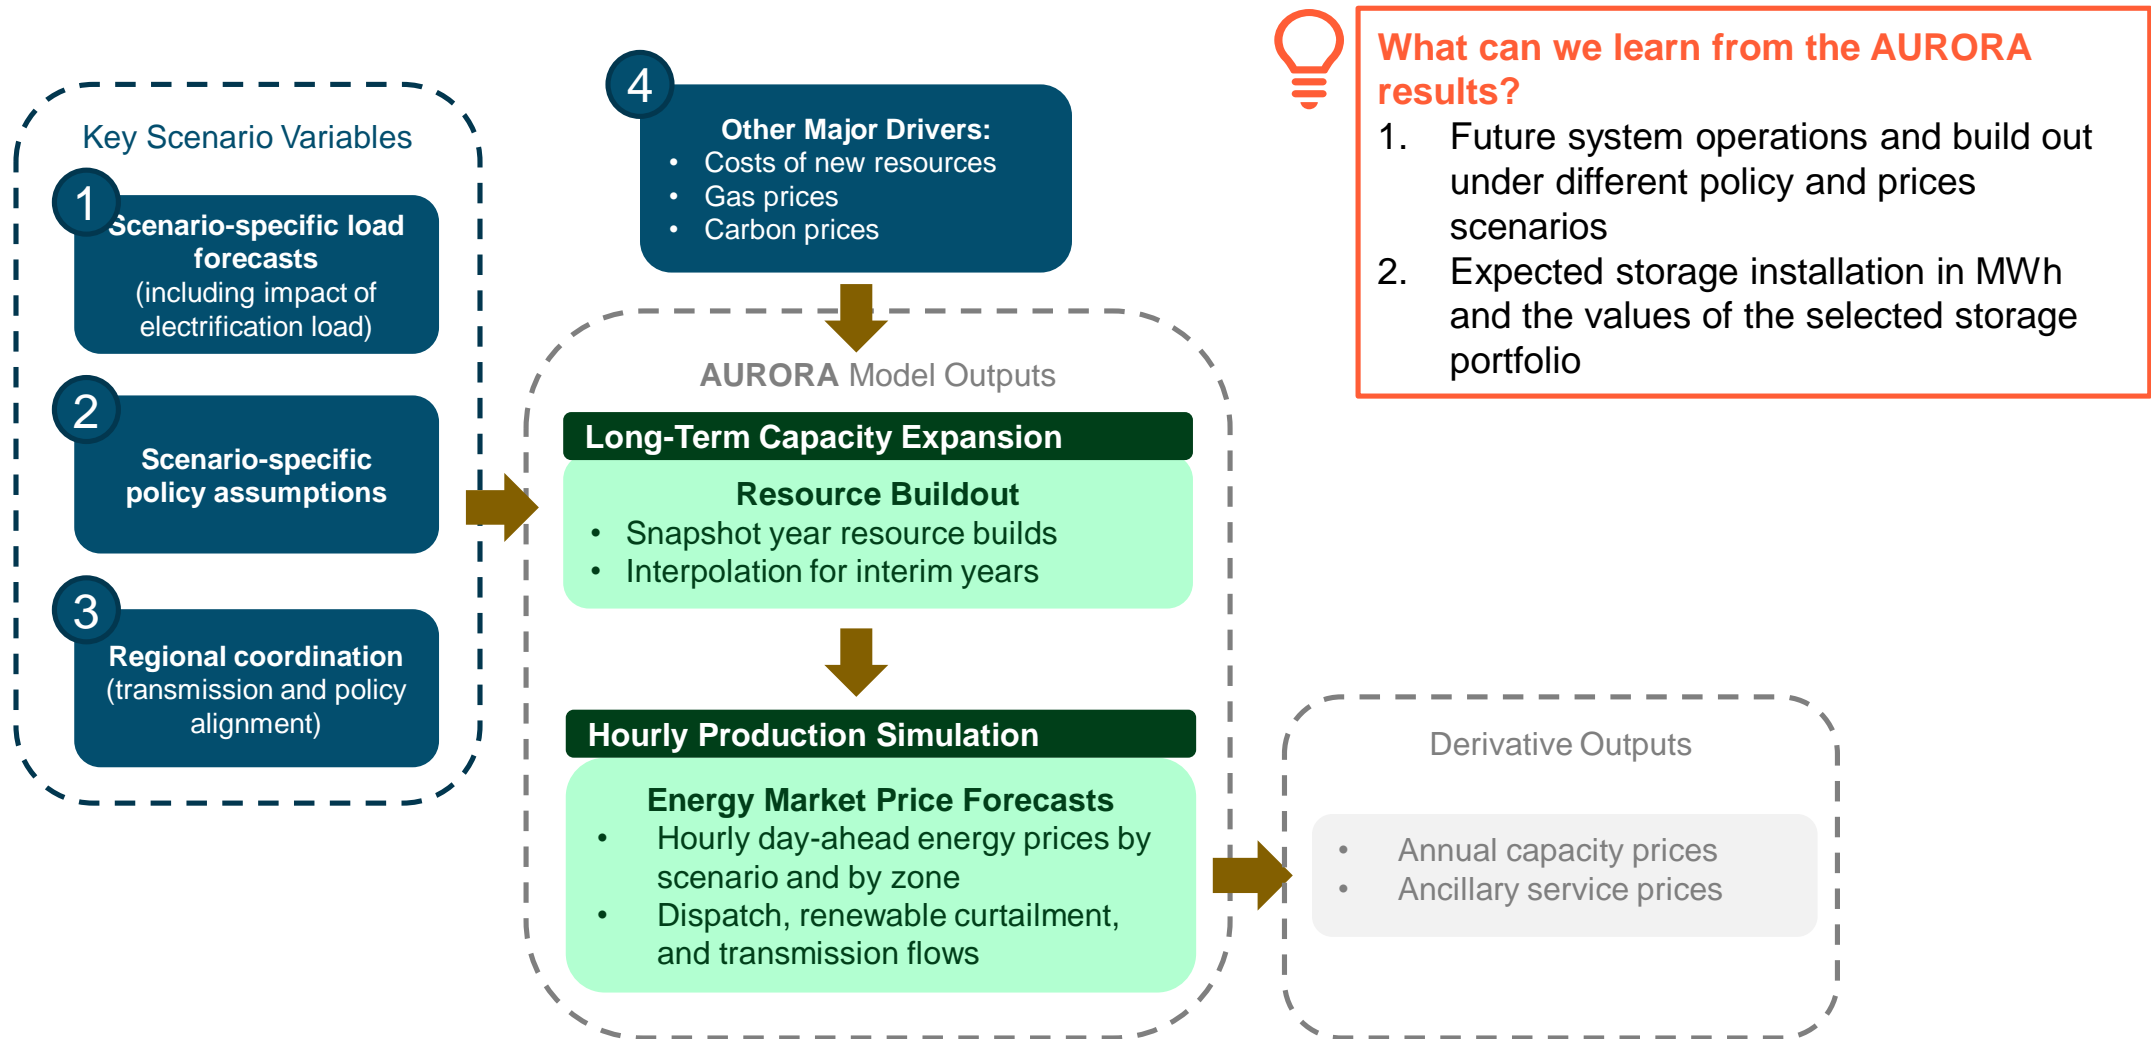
Key Scenario Variables

1 Scenario-specific load forecasts (including impact of electrification load)

2 Scenario-specific policy assumptions

3 Regional coordination (transmission and policy alignment)

4 Other Major Drivers:
- Costs of new resources
- Gas prices
- Carbon prices

AURORA Model Outputs

Long-Term Capacity Expansion

Resource Buildout
- Snapshot year resource builds
- Interpolation for interim years

Hourly Production Simulation

Energy Market Price Forecasts
- Hourly day-ahead energy prices by scenario and by zone
- Dispatch, renewable curtailment, and transmission flows

Derivative Outputs
- Annual capacity prices
- Ancillary service prices

What can we learn from the AURORA results?
1. Future system operations and build out under different policy and prices scenarios
2. Expected storage installation in MWh and the values of the selected storage portfolio